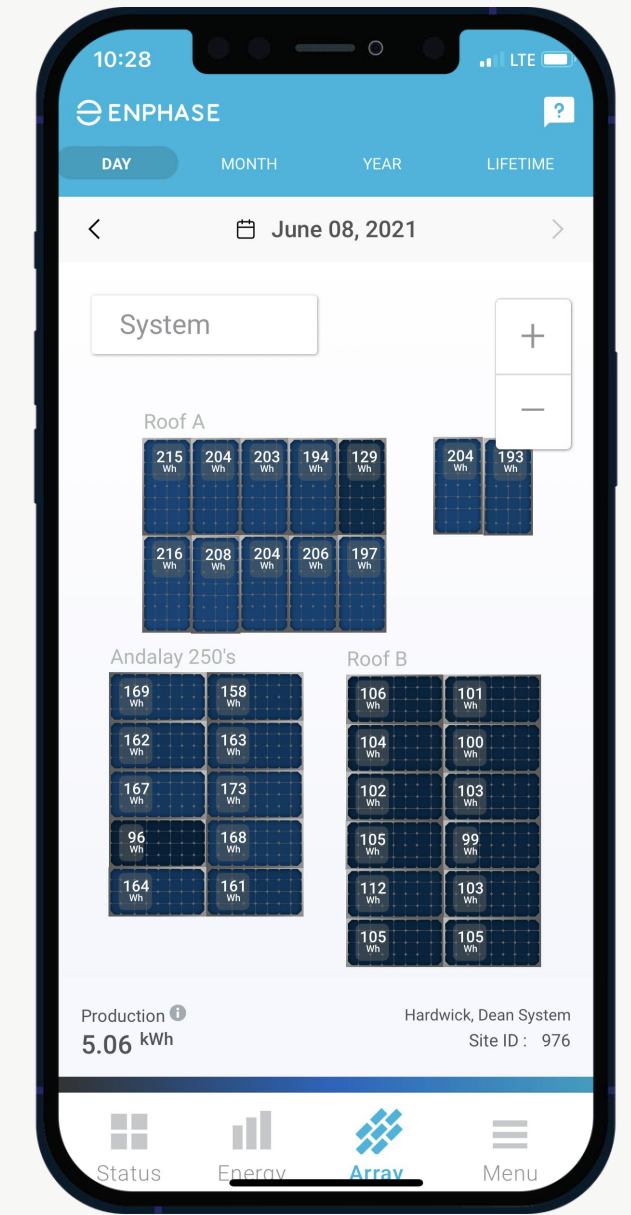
10:28

LTE

ENPHASE

?

DAY MONTH YEAR LIFETIME

June 08, 2021

System

+

—

Roof A

215 Wh 204 Wh 203 Wh 194 Wh 129 Wh

216 Wh 208 Wh 204 Wh 206 Wh 197 Wh

204 Wh 193 Wh

Andalay 250's

169 Wh 158 Wh
162 Wh 163 Wh
167 Wh 173 Wh
96 Wh 168 Wh
164 Wh 161 Wh

Roof B

106 Wh 101 Wh
104 Wh 100 Wh
102 Wh 103 Wh
105 Wh 99 Wh
112 Wh 103 Wh
105 Wh 105 Wh

Production
5.06 kWh

Hardwick, Dean System
Site ID : 976

Status Energy Array Menu